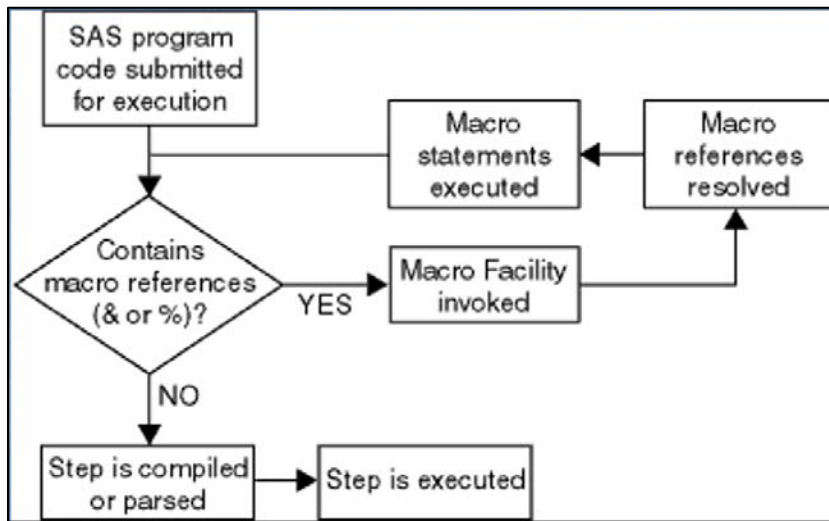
SAS program code submitted for execution

Macro statements executed

Macro references resolved

Contains macro references (& or %)?

YES

Macro Facility invoked

NO

Step is compiled or parsed

Step is executed